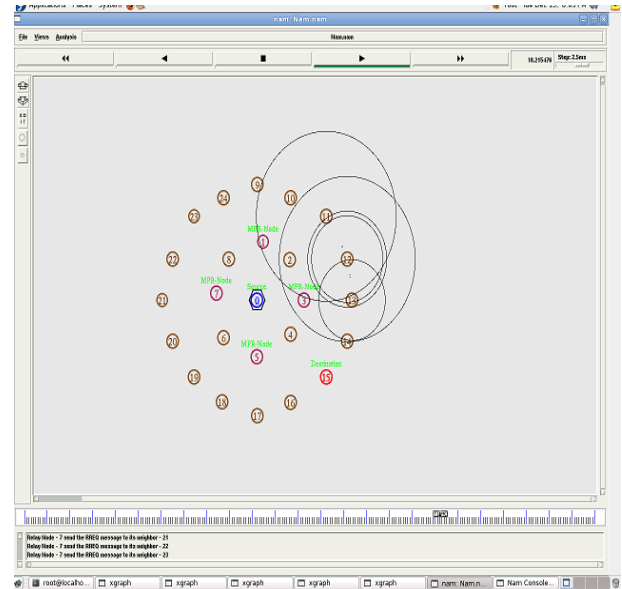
Applications Places System

Tue Dec 25, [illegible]

nam: Nam.nam

File Views Analysis

Nam.nam

10.215476

Step: 2.5ms

MPR-Node

MPR-Node

Source

MPR-Node

MPR-Node

Destination

24 9 10

23 11

1

22 8 2 12

21 7 0 3 13

20 6 4 14

5

19 15

18 16

17

Relay Node - 7 send the RREQ message to its neighbor - 21
Relay Node - 7 send the RREQ message to its neighbor - 22
Relay Node - 7 send the RREQ message to its neighbor - 23

root@localho... xgraph xgraph xgraph xgraph xgraph nam: Nam.n... Nam Console...